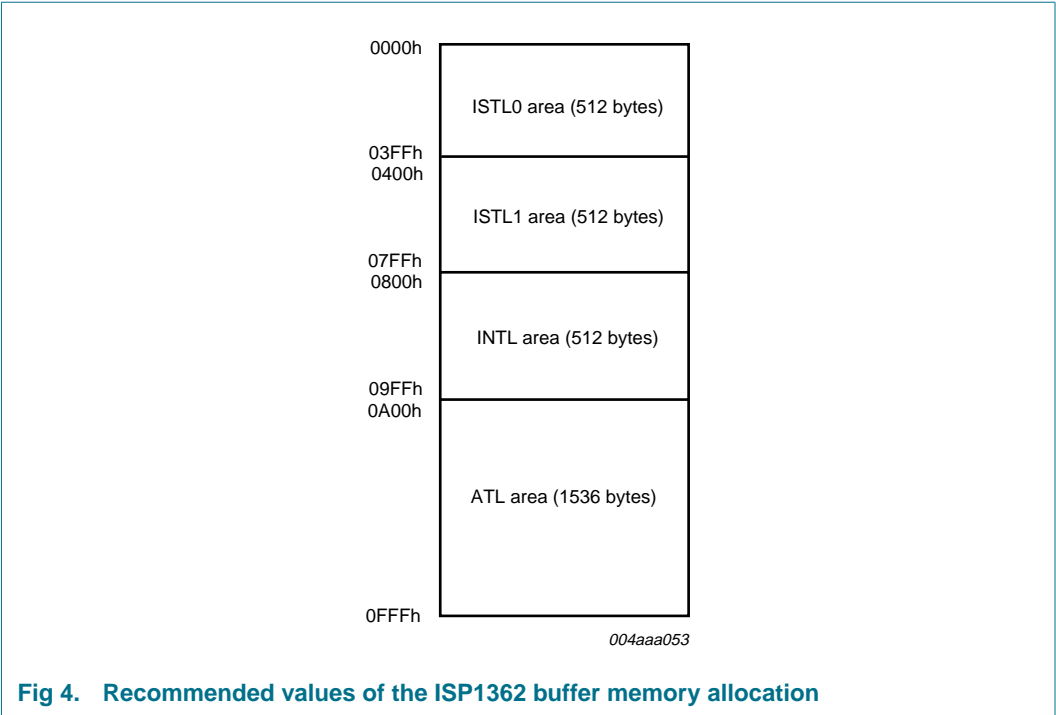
0000h

ISTL0 area (512 bytes)

03FFh
0400h

ISTL1 area (512 bytes)

07FFh
0800h

INTL area (512 bytes)

09FFh
0A00h

ATL area (1536 bytes)

0FFFh

004aaa053

Fig 4. Recommended values of the ISP1362 buffer memory allocation